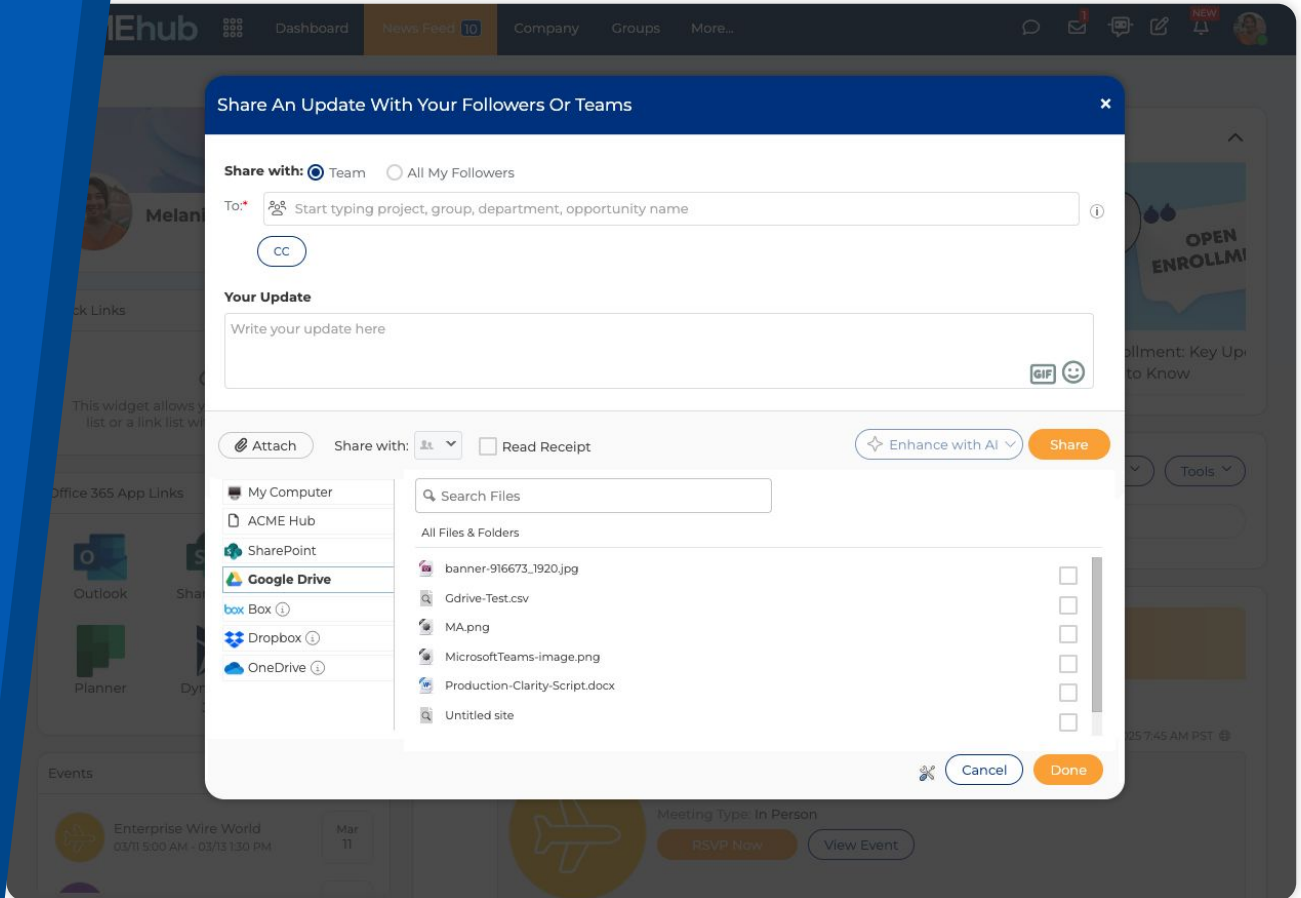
MEhub Dashboard News Feed 10 Company Groups More...

1 NEW

Share An Update With Your Followers Or Teams ×

Share with: Team All My Followers

To:* Start typing project, group, department, opportunity name

CC

Your Update

Write your update here

GIF

Attach Share with: Read Receipt Enhance with AI Share

My Computer
ACME Hub
SharePoint
Google Drive
Box
Dropbox
OneDrive

Search Files

All Files & Folders

banner-916673_1920.jpg
Gdrive-Test.csv
MA.png
MicrosoftTeams-image.png
Production-Clarity-Script.docx
Untitled site

Cancel Done

Melani

ck Links

This widget allows y list or a link list wi

Office 365 App Links

Outlook Shar

Planner Dyn

Events

Enterprise Wire World 03/11 5:00 AM - 03/13 1:30 PM Mar 11

OPEN ENROLLM

ollment: Key Up to Know

Tools

25 7:45 AM PST

Meeting Type: In Person

RSVP Now View Event